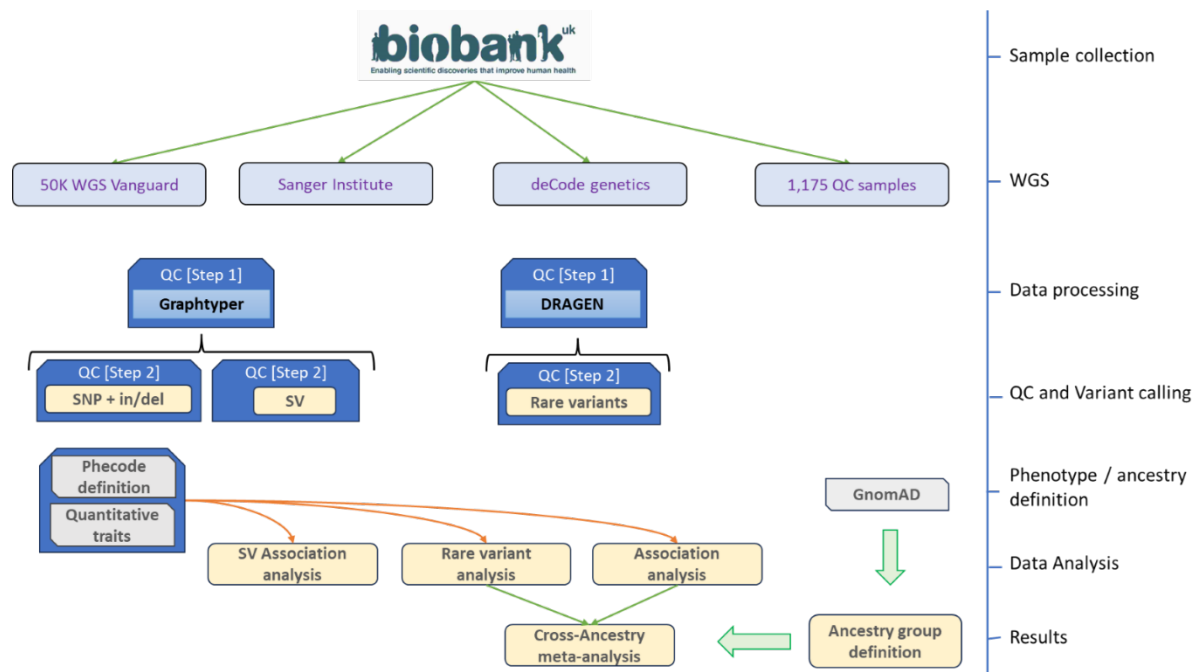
biobank uk
Enabling scientific discoveries that improve human health

Sample collection

50K WGS Vanguard
Sanger Institute
deCode genetics
1,175 QC samples

WGS

QC [Step 1]
Graphtyper

QC [Step 1]
DRAGEN

Data processing

QC [Step 2]
SNP + in/del

QC [Step 2]
SV

QC [Step 2]
Rare variants

QC and Variant calling

Phecode definition
Quantitative traits

GnomAD

Phenotype / ancestry definition

SV Association analysis
Rare variant analysis
Association analysis

Data Analysis

Cross-Ancestry meta-analysis
Ancestry group definition

Results